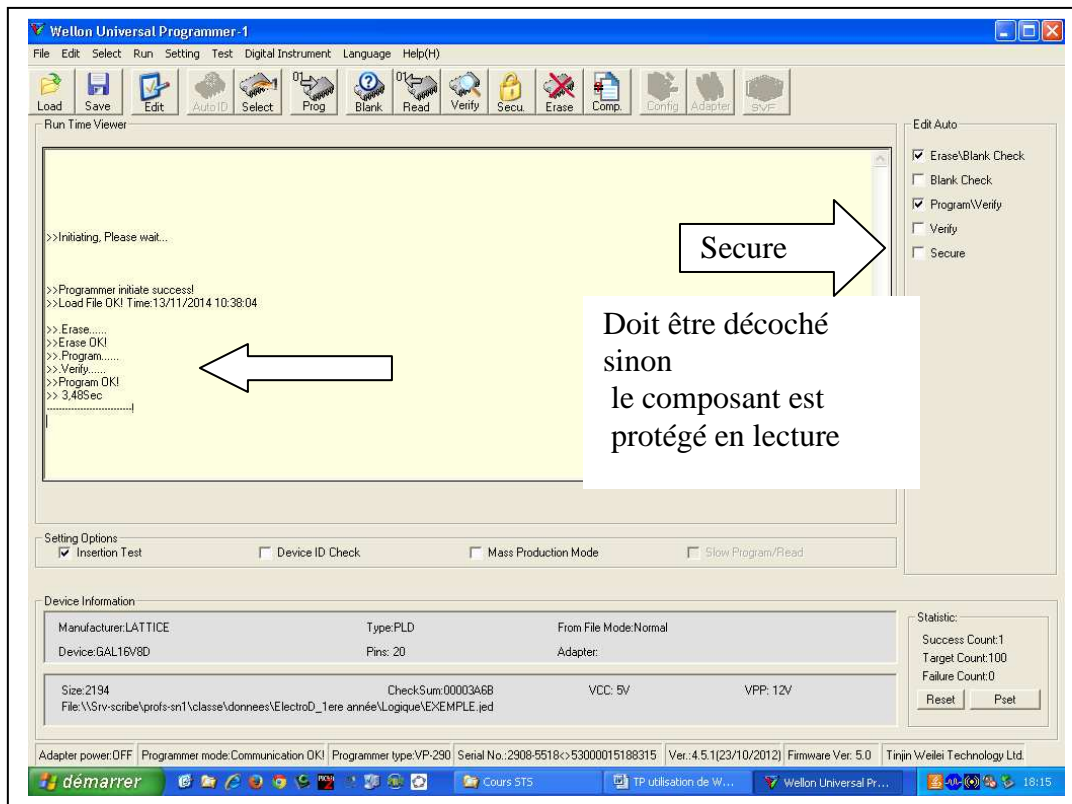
Wellon Universal Programmer-1

File Edit Select Run Setting Test Digital Instrument Language Help(H)

Load Save Edit Auto ID Select Prog Blank Read Verify Secu. Erase Comp. Config Adapter SVF

Run Time Viewer

>>Initiating, Please wait...

>>Programmer initiate success!
>>Load File OK! Time:13/11/2014 10:38:04

>>.Erase......
>>Erase OK!
>>.Program......
>>.Verify......
>>Program OK!
>> 3,48Sec
-----------------------------!

Secure

Doit être décoché sinon le composant est protégé en lecture

Edit Auto

Erase\Blank Check
Blank Check
Program\Verify
Verify
Secure

Setting Options
Insertion Test
Device ID Check
Mass Production Mode
Slow Program/Read

Device Information

Manufacturer:LATTICE
Type:PLD
From File Mode:Normal
Device:GAL16V8D
Pins: 20
Adapter:

Size:2194
CheckSum:00003A6B
VCC: 5V
VPP: 12V
File:\\Srv-scribe\profs-sn1\classe\donnees\ElectroD_1ere année\Logique\EXEMPLE.jed

Statistic:
Success Count:1
Target Count:100
Failure Count:0
Reset
Pset

Adapter power:OFF | Programmer mode:Communication OK! | Programmer type:VP-290 | Serial No.:2908-5518<>53000015188315 | Ver.:4.5.1(23/10/2012) | Firmware Ver: 5.0 | Tinjin Weilei Technology Ltd.

démarrer | Cours STS | TP utilisation de W... | Wellon Universal Pr... | 18:15